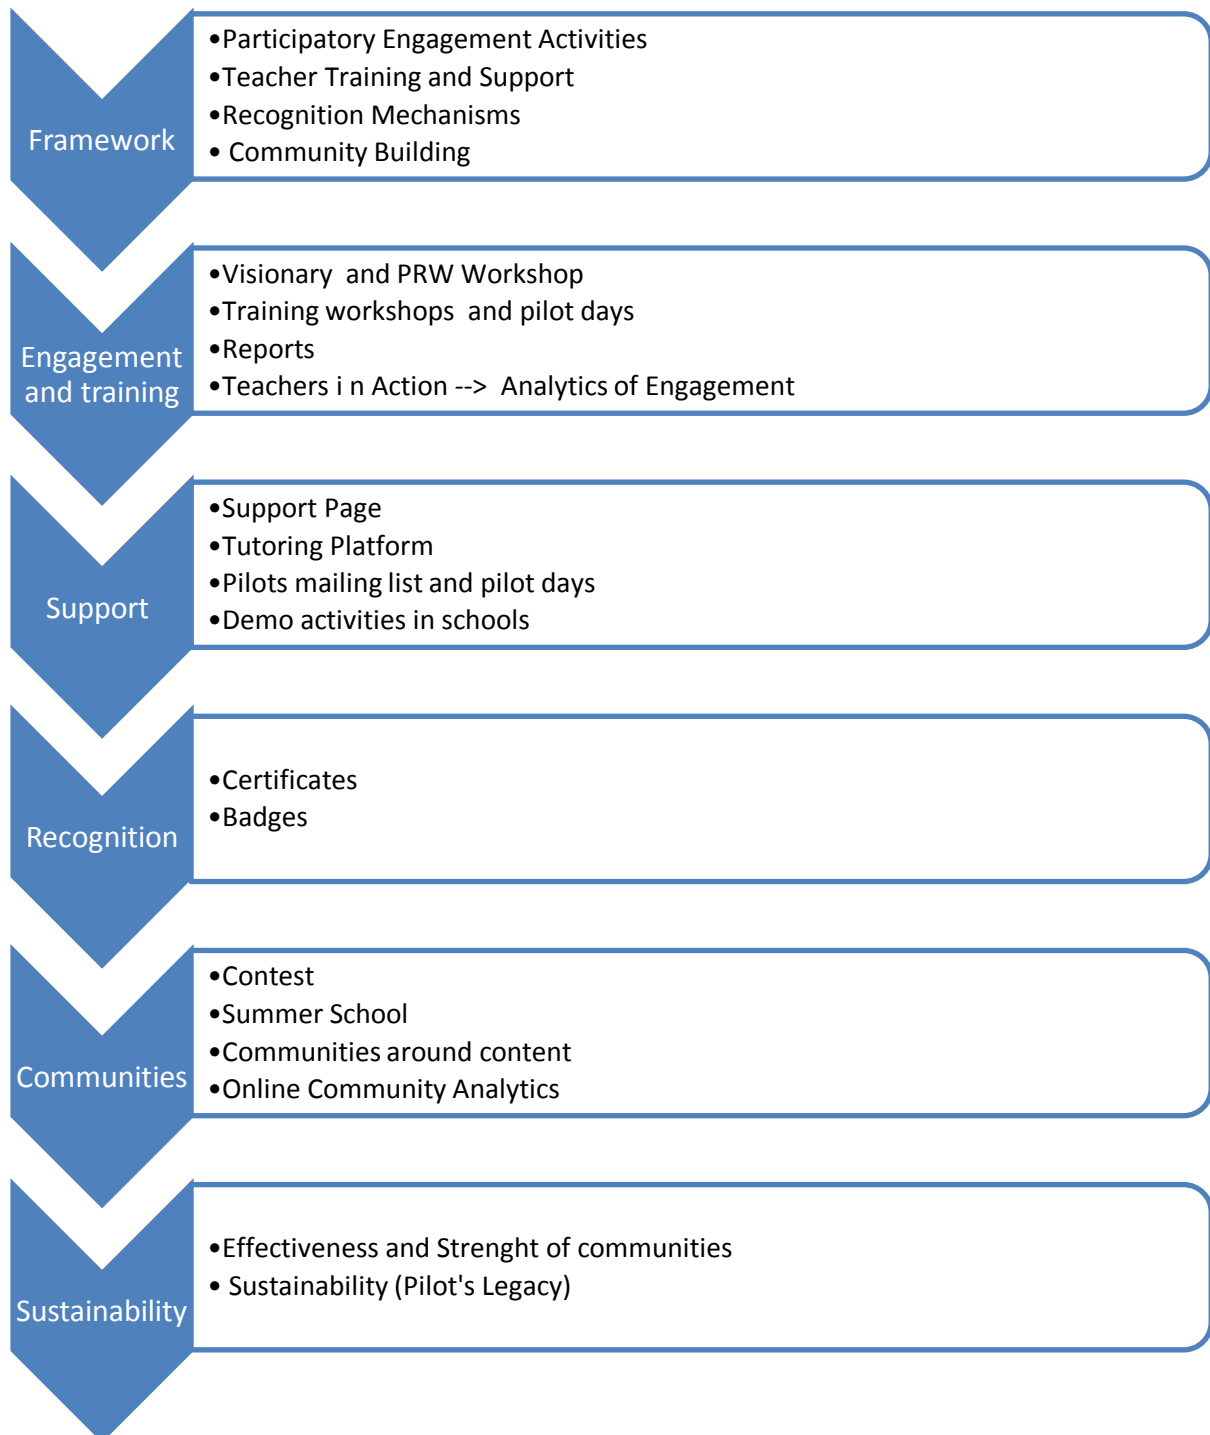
Framework

•Participatory Engagement Activities
•Teacher Training and Support
•Recognition Mechanisms
• Community Building

Engagement and training

•Visionary and PRW Workshop
•Training workshops and pilot days
•Reports
•Teachers i n Action --> Analytics of Engagement

Support

•Support Page
•Tutoring Platform
•Pilots mailing list and pilot days
•Demo activities in schools

Recognition

•Certificates
•Badges

Communities

•Contest
•Summer School
•Communities around content
•Online Community Analytics

Sustainability

•Effectiveness and Strenght of communities
• Sustainability (Pilot's Legacy)